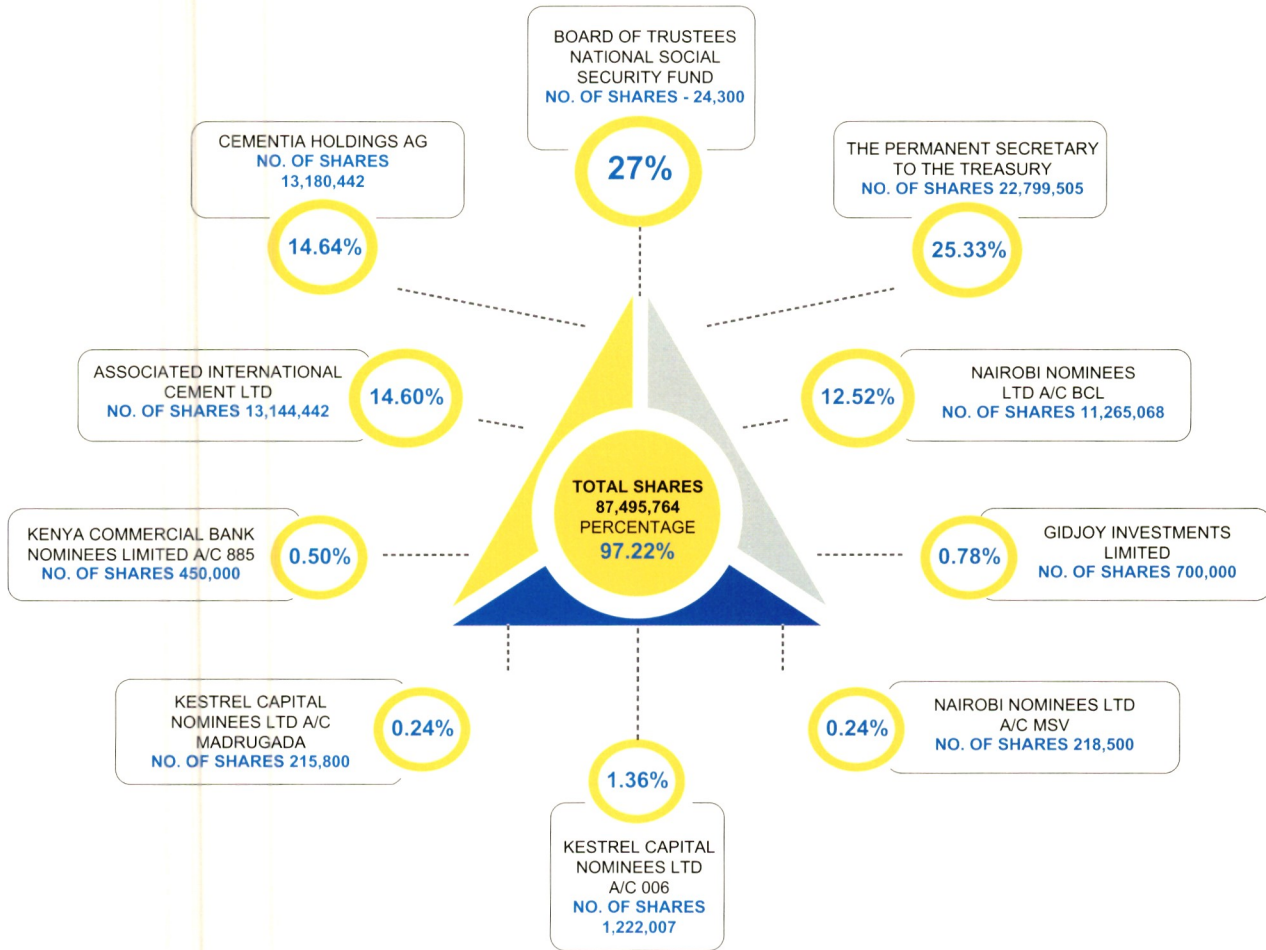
BOARD OF TRUSTEES NATIONAL SOCIAL SECURITY FUND
NO. OF SHARES - 24,300

27%

CEMENTIA HOLDINGS AG
NO. OF SHARES
13,180,442

14.64%

THE PERMANENT SECRETARY TO THE TREASURY
NO. OF SHARES 22,799,505

25.33%

ASSOCIATED INTERNATIONAL CEMENT LTD
NO. OF SHARES 13,144,442

14.60%

12.52%

NAIROBI NOMINEES LTD A/C BCL
NO. OF SHARES 11,265,068

TOTAL SHARES
87,495,764
PERCENTAGE
97.22%

KENYA COMMERCIAL BANK NOMINEES LIMITED A/C 885
NO. OF SHARES 450,000

0.50%

0.78%

GIDJOY INVESTMENTS LIMITED
NO. OF SHARES 700,000

KESTREL CAPITAL NOMINEES LTD A/C MADRUGADA
NO. OF SHARES 215,800

0.24%

0.24%

NAIROBI NOMINEES LTD A/C MSV
NO. OF SHARES 218,500

1.36%

KESTREL CAPITAL NOMINEES LTD A/C 006
NO. OF SHARES
1,222,007